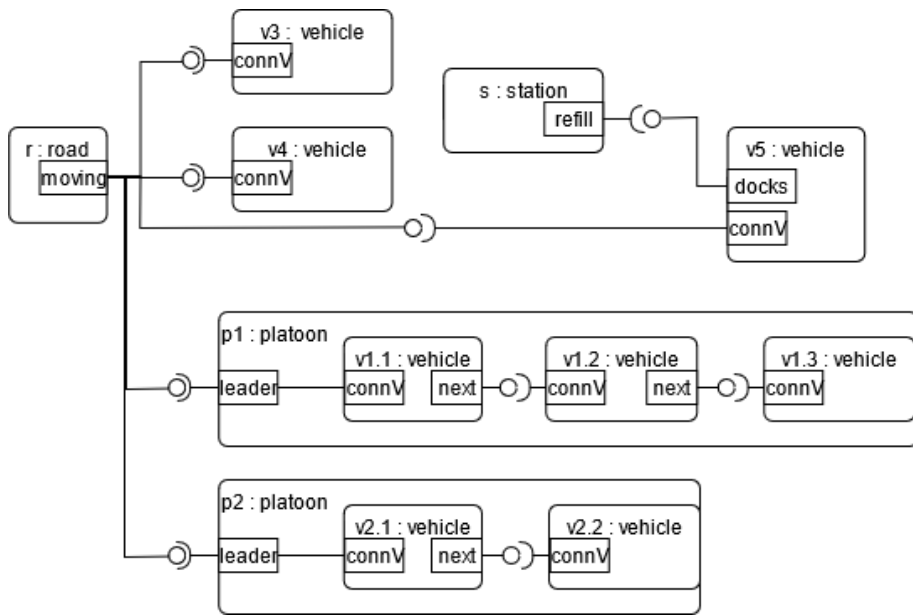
v3 : vehicle
connV

s : station
refill

r : road
moving

v4 : vehicle
connV

v5 : vehicle
docks
connV

p1 : platoon
leader
v1.1 : vehicle
connV
next
v1.2 : vehicle
connV
next
v1.3 : vehicle
connV

p2 : platoon
leader
v2.1 : vehicle
connV
next
v2.2 : vehicle
connV